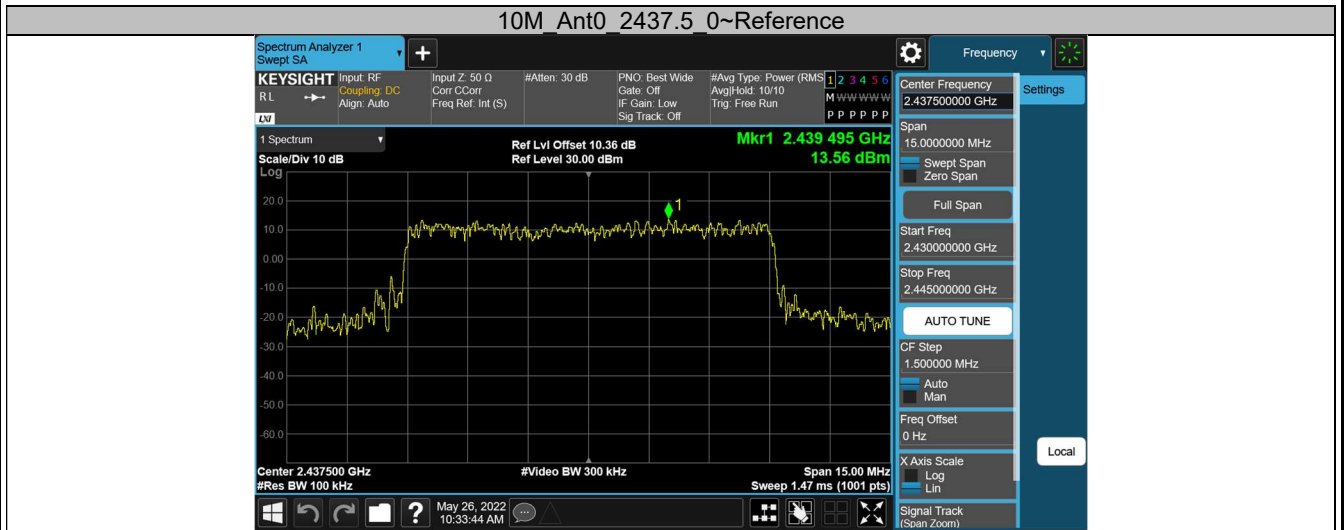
10M_Ant0_2437.5_0~Reference

Spectrum Analyzer 1
Swept SA

Frequency

KEYSIGHT
RL
LXI

Input: RF
Coupling: DC
Align: Auto

Input Z: 50 Ω
Corr CCorr
Freq Ref: Int (S)

#Atten: 30 dB

PNO: Best Wide
Gate: Off
IF Gain: Low
Sig Track: Off

#Avg Type: Power (RMS)
Avg|Hold: 10/10
Trig: Free Run

1 2 3 4 5 6
M W W W W W
P P P P P P

1 Spectrum
Scale/Div 10 dB
Log

Ref Lvl Offset 10.36 dB
Ref Level 30.00 dBm

Mkr1 2.439 495 GHz
13.56 dBm

20.0
10.0
0.00
-10.0
-20.0
-30.0
-40.0
-50.0
-60.0

1

Center 2.437500 GHz
#Res BW 100 kHz

#Video BW 300 kHz

Span 15.00 MHz
Sweep 1.47 ms (1001 pts)

May 26, 2022
10:33:44 AM

Center Frequency
2.437500000 GHz

Settings

Span
15.0000000 MHz
Swept Span
Zero Span

Full Span

Start Freq
2.430000000 GHz

Stop Freq
2.445000000 GHz

AUTO TUNE

CF Step
1.500000 MHz
Auto
Man

Freq Offset
0 Hz

Local

X Axis Scale
Log
Lin

Signal Track
(Span Zoom)